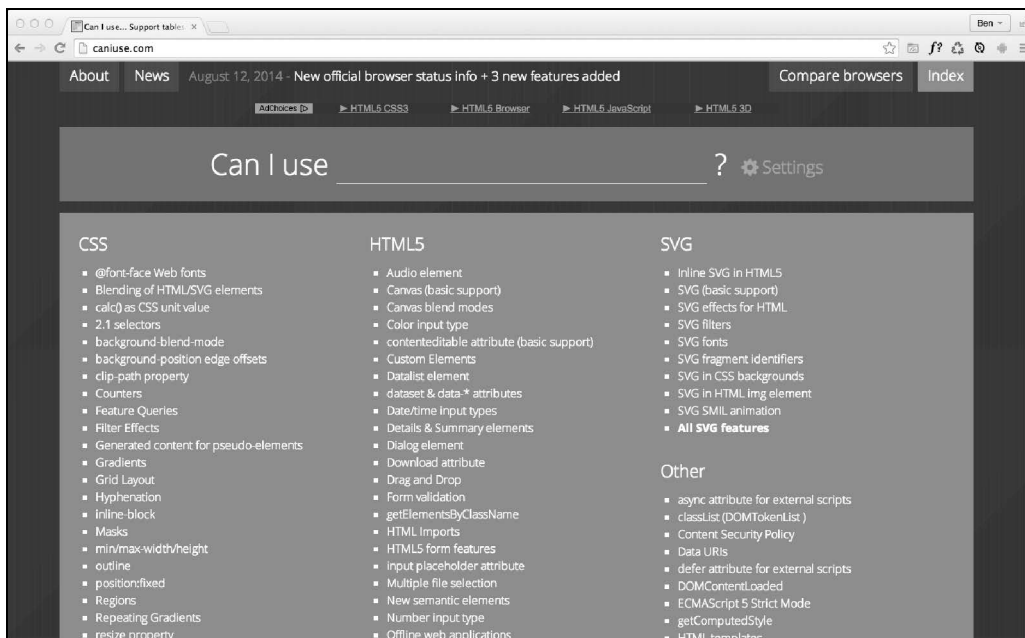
Can I use... Support tables ×

Ben

caniuse.com

About News August 12, 2014 - New official browser status info + 3 new features added Compare browsers Index

AdChoices ▷ ► HTML5 CSS3 ► HTML5 Browser ► HTML5 JavaScript ► HTML5 3D

Can I use ? Settings

CSS
- @font-face Web fonts
- Blending of HTML/SVG elements
- calc() as CSS unit value
- 2.1 selectors
- background-blend-mode
- background-position edge offsets
- clip-path property
- Counters
- Feature Queries
- Filter Effects
- Generated content for pseudo-elements
- Gradients
- Grid Layout
- Hyphenation
- inline-block
- Masks
- min/max-width/height
- outline
- position:fixed
- Regions
- Repeating Gradients
- resize property

HTML5
- Audio element
- Canvas (basic support)
- Canvas blend modes
- Color input type
- contenteditable attribute (basic support)
- Custom Elements
- Datalist element
- dataset & data-* attributes
- Date/time input types
- Details & Summary elements
- Dialog element
- Download attribute
- Drag and Drop
- Form validation
- getElementsByClassName
- HTML Imports
- HTML5 form features
- input placeholder attribute
- Multiple file selection
- New semantic elements
- Number input type
- Offline web applications

SVG
- Inline SVG in HTML5
- SVG (basic support)
- SVG effects for HTML
- SVG filters
- SVG fonts
- SVG fragment identifiers
- SVG in CSS backgrounds
- SVG in HTML img element
- SVG SMIL animation
- All SVG features

Other
- async attribute for external scripts
- classList (DOMTokenList )
- Content Security Policy
- Data URIs
- defer attribute for external scripts
- DOMContentLoaded
- ECMAScript 5 Strict Mode
- getComputedStyle
- HTML templates